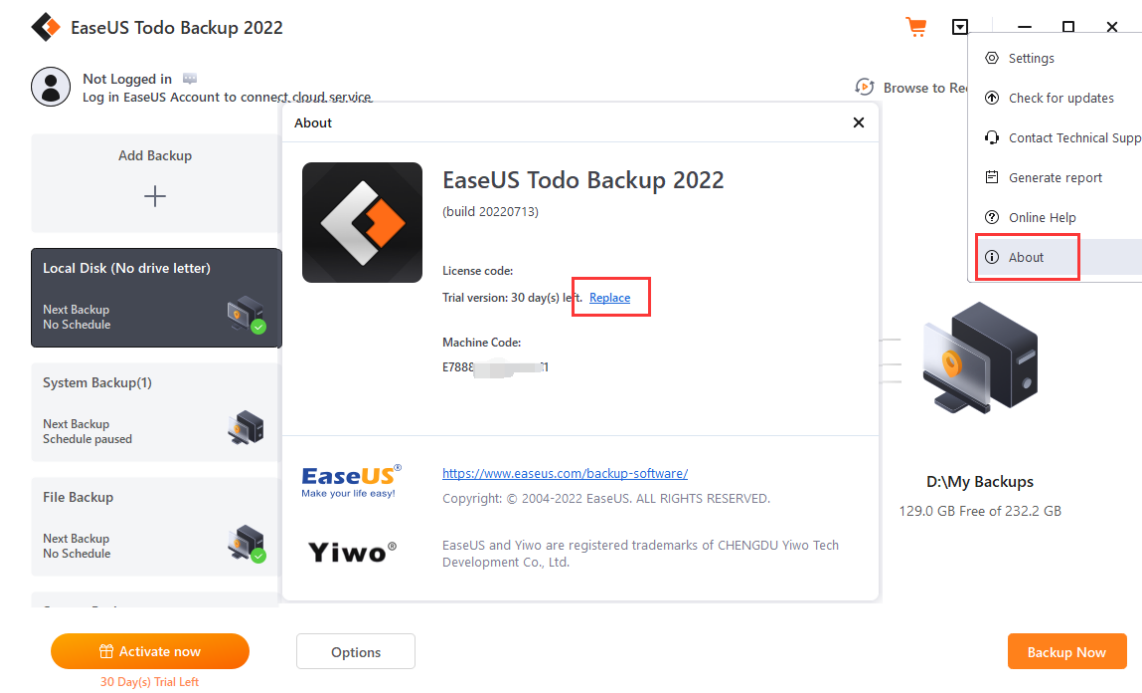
EaseUS Todo Backup 2022

Not Logged in
Log in EaseUS Account to connect cloud service

Browse to Re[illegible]

Settings
Check for updates
Contact Technical Supp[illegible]
Generate report
Online Help
About

Add Backup
+

Local Disk (No drive letter)
Next Backup
No Schedule

System Backup(1)
Next Backup
Schedule paused

File Backup
Next Backup
No Schedule

About

EaseUS Todo Backup 2022
(build 20220713)

License code:
Trial version: 30 day(s) left. Replace

Machine Code:
E788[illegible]1

EaseUS®
Make your life easy!

https://www.easeus.com/backup-software/
Copyright: © 2004-2022 EaseUS. ALL RIGHTS RESERVED.

Yiwo®

EaseUS and Yiwo are registered trademarks of CHENGDU Yiwo Tech Development Co., Ltd.

D:\My Backups
129.0 GB Free of 232.2 GB

Activate now
30 Day(s) Trial Left

Options

Backup Now